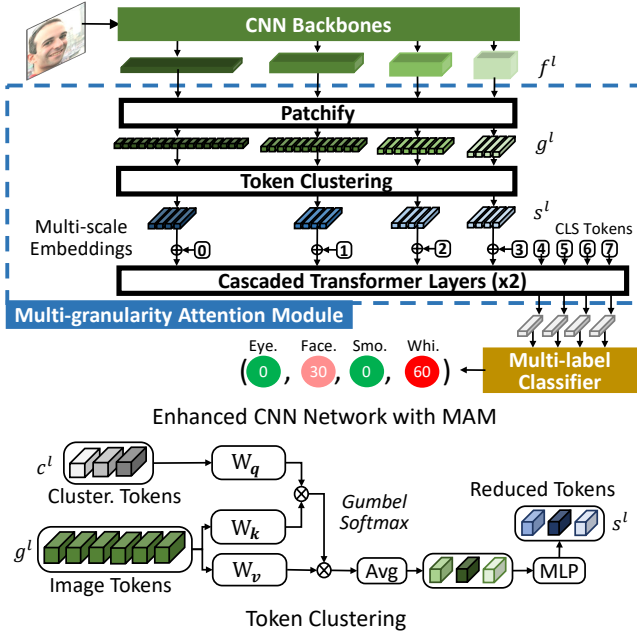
CNN Backbones

$f^l$

Patchify

$g^l$

Token Clustering

$s^l$

Multi-scale Embeddings

0 1 2 3 4 5 6 7

CLS Tokens

Cascaded Transformer Layers (x2)

Multi-granularity Attention Module

Eye. Face. Smo. Whi.

( 0, 30, 0, 60 )

Multi-label Classifier

Enhanced CNN Network with MAM

$c^l$

Cluster. Tokens

$W_q$

$g^l$

Image Tokens

$W_k$

$W_v$

Gumbel Softmax

Avg

Reduced Tokens

$s^l$

MLP

Token Clustering